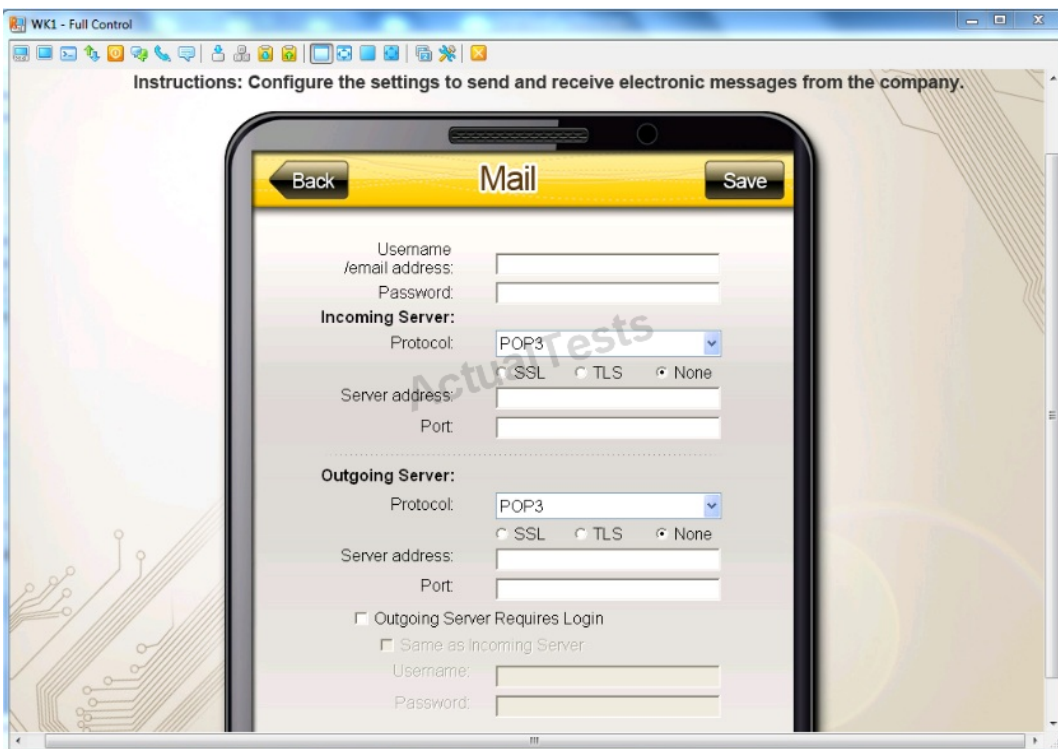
WK1 - Full Control

Instructions: Configure the settings to send and receive electronic messages from the company.

Back

Mail

Save

Username /email address:

Password:

Incoming Server:

Protocol: POP3

SSL TLS None

Server address:

Port:

Outgoing Server:

Protocol: POP3

SSL TLS None

Server address:

Port:

Outgoing Server Requires Login

Same as Incoming Server

Username:

Password:

ActualTests